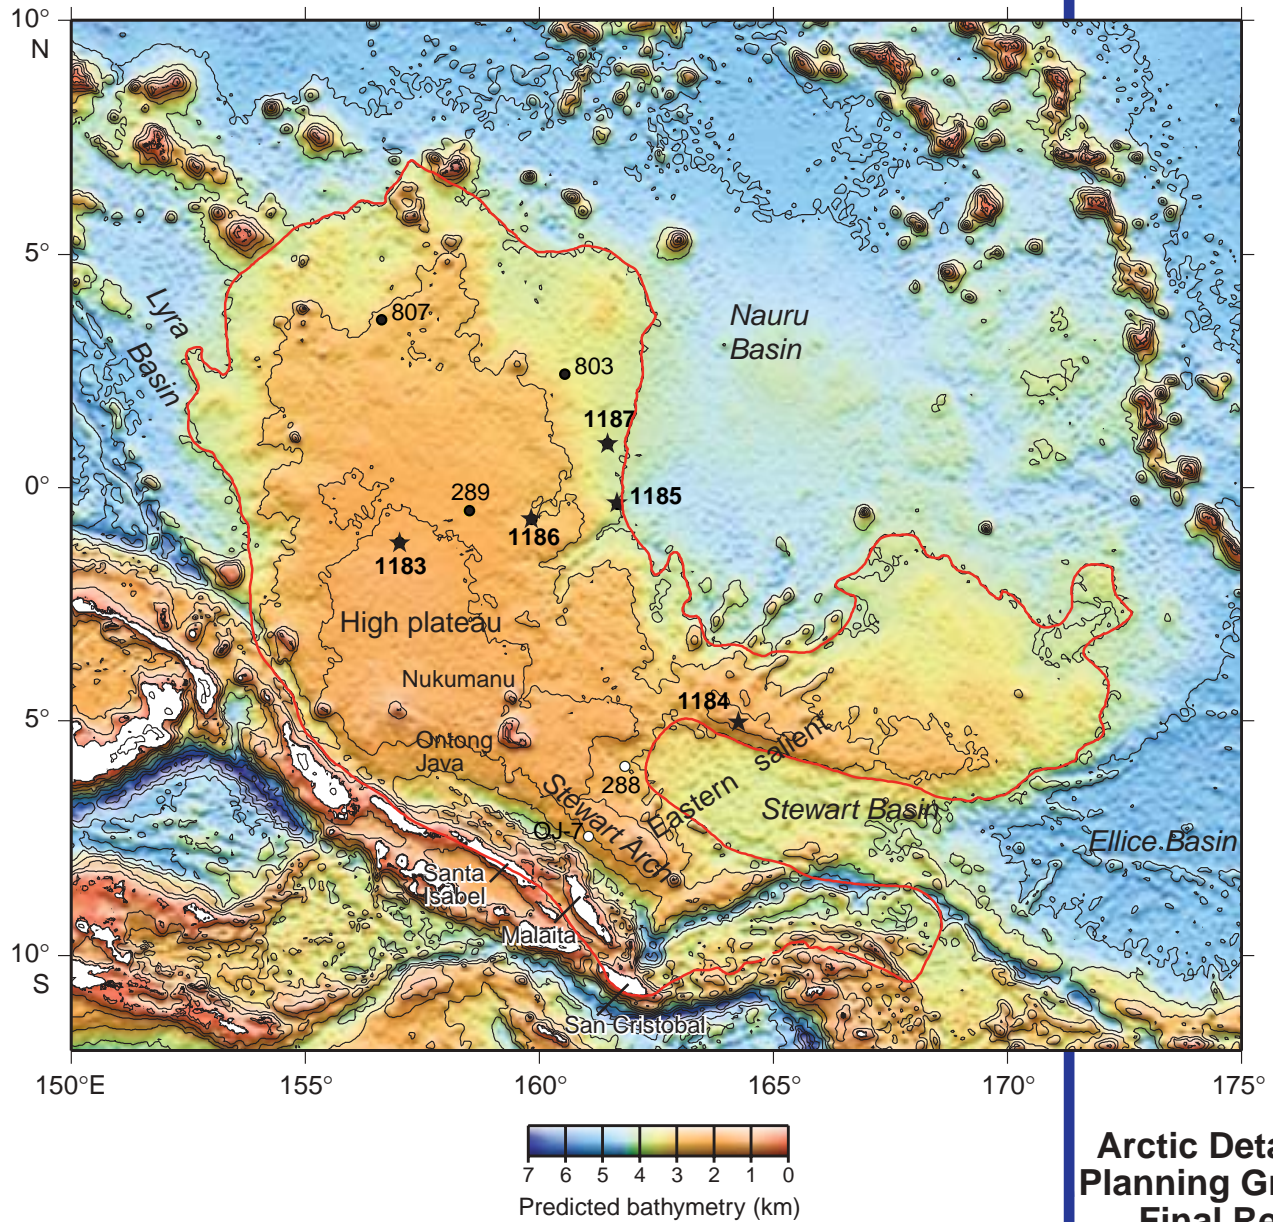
10°
N
5°
0°
5°
10°
S

Lyra Basin
807
803
Nauru Basin
1187
1185
289
1186
1183
High plateau
Nukumanu
1184
Ontong Java
288
Eastern salient
Stewart Basin
Stewart Arch
OJ-7
Ellice Basin
Santa Isabel
Malaita
San Cristobal

150°E
155°
160°
165°
170°
175°

7 6 5 4 3 2 1 0
Predicted bathymetry (km)

Arctic Deta
Planning Gr
Final Re